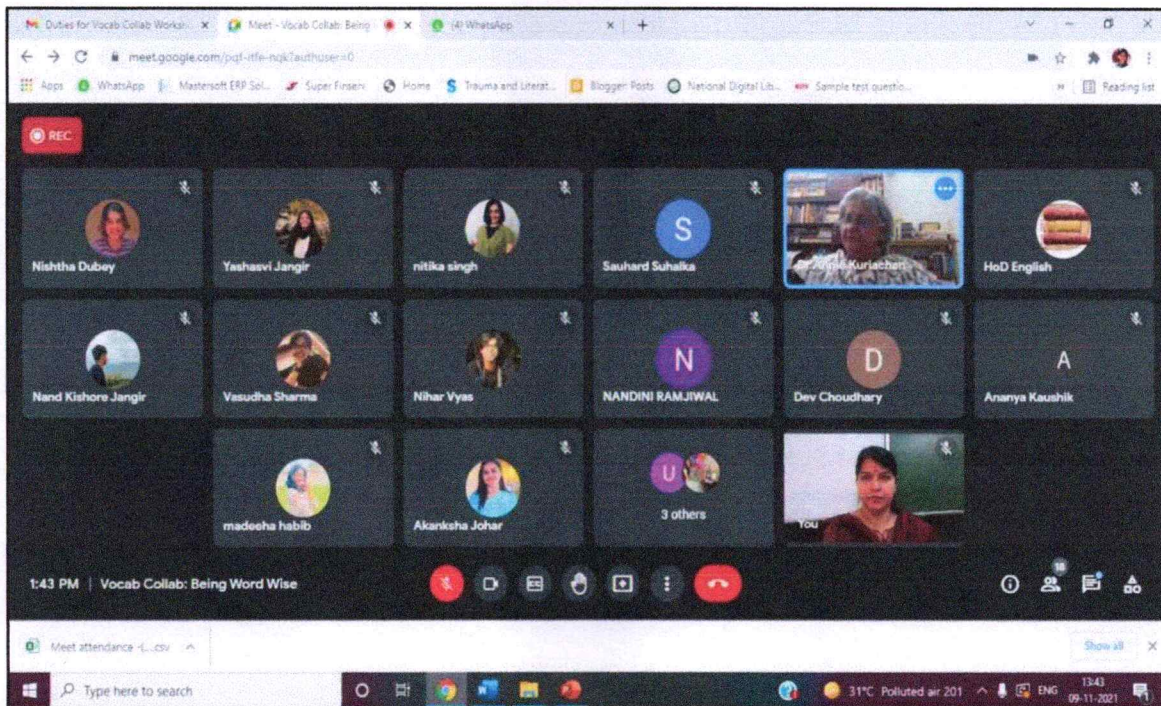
Duties for Vocab Collab Works... × Meet - Vocab Collab: Being × (4) WhatsApp × +

meet.google.com/pqf-itfe-nqk?authuser=0

Apps WhatsApp Mastersoft ERP Sol... Super Fireseri Home Trauma and Literat... Blogger: Posts National Digital Lib... Sample test questio... Reading list

REC

Nishtha Dubey

Yashasvi Jangir

nitika singh

S
Sauhard Suhalka

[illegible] Kuriachan

HoD English

Nand Kishore Jangir

Vasudha Sharma

Nihar Vyas

N
NANDINI RAMJIWAL

D
Dev Choudhary

A
Ananya Kaushik

madeeha habib

Akanksha Johar

U
3 others

You

1:43 PM | Vocab Collab: Being Word Wise

18

Meet attendance -L...csv

Show all

Type here to search

31°C Polluted air 201 ENG 13:43 09-11-2021